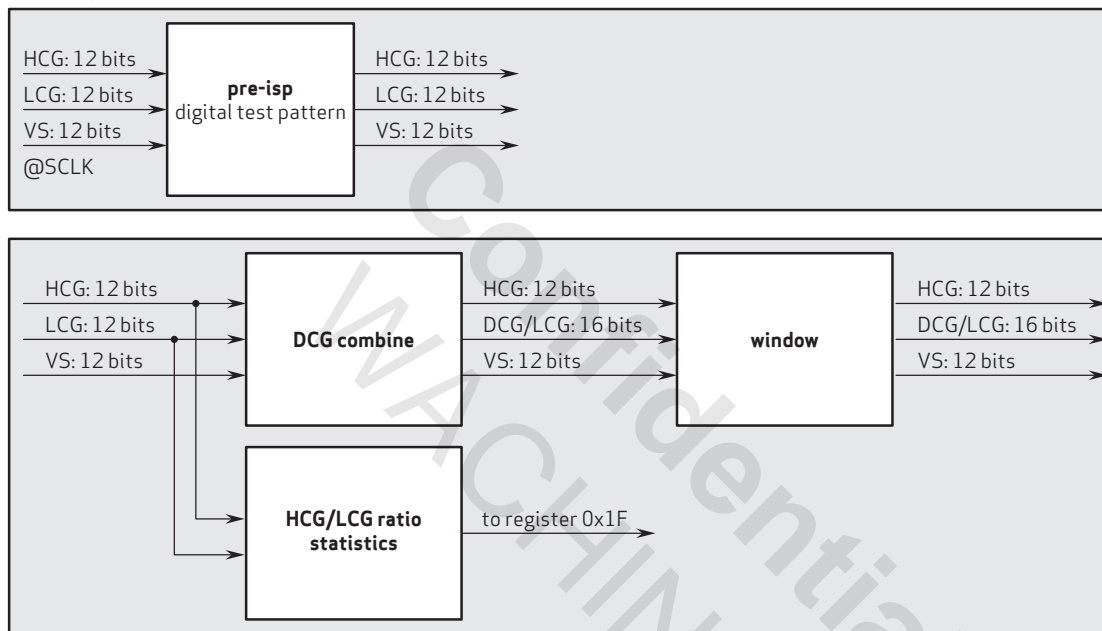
HCG: 12 bits
LCG: 12 bits
VS: 12 bits
@SCLK

**pre-isp**
digital test pattern

HCG: 12 bits
LCG: 12 bits
VS: 12 bits

HCG: 12 bits
LCG: 12 bits
VS: 12 bits

**DCG combine**

HCG: 12 bits
DCG/LCG: 16 bits
VS: 12 bits

**window**

HCG: 12 bits
DCG/LCG: 16 bits
VS: 12 bits

**HCG/LCG ratio statistics**

to register 0x1F

Confidential
WACHIN